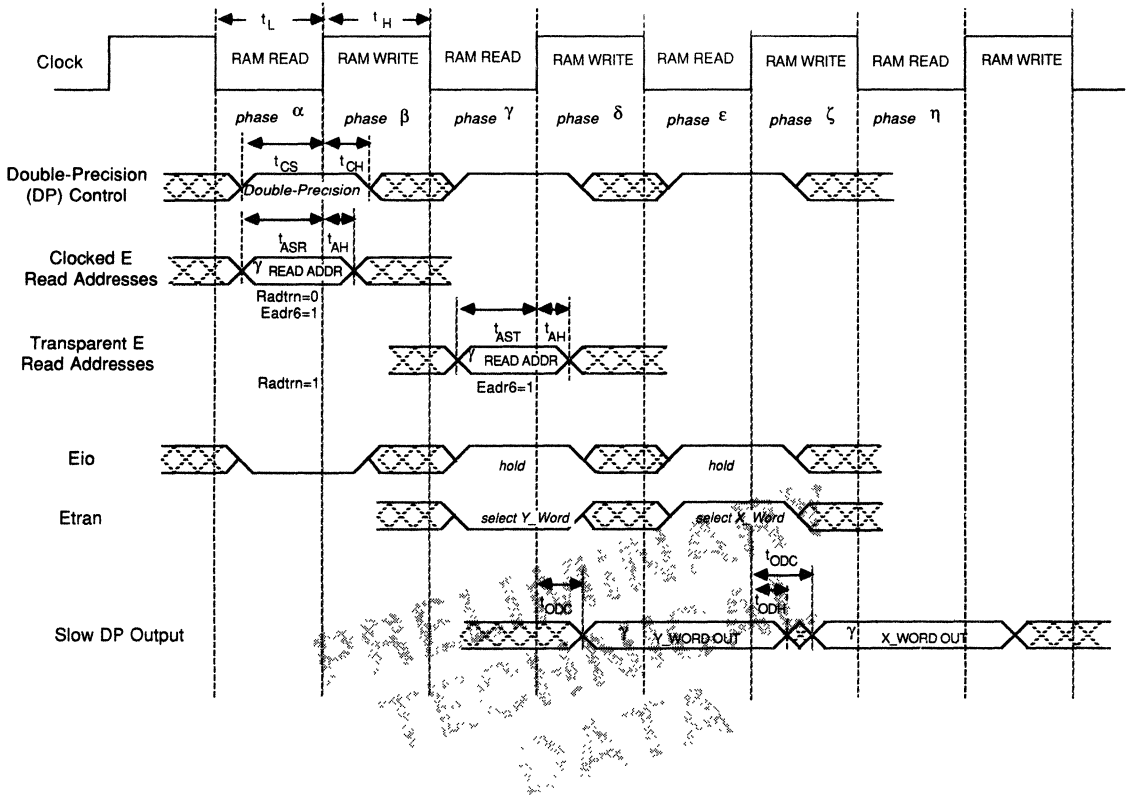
$t_L$ $t_H$

Clock

RAM READ RAM WRITE RAM READ RAM WRITE RAM READ RAM WRITE RAM READ RAM WRITE

phase $\alpha$ phase $\beta$ phase $\gamma$ phase $\delta$ phase $\varepsilon$ phase $\zeta$ phase $\eta$

Double-Precision (DP) Control

$t_{CS}$ $t_{CH}$

Double-Precision

Clocked E Read Addresses

$t_{ASR}$ $t_{AH}$

$\gamma$ READ ADDR

Radtrn=0
Eadr6=1

Transparent E Read Addresses

$t_{AST}$ $t_{AH}$

$\gamma$ READ ADDR

Eadr6=1

Radtrn=1

Eio

hold

hold

Etran

select Y_Word

select X_Word

$t_{ODC}$

$t_{ODC}$

$t_{ODH}$

Slow DP Output

$\gamma$ Y_WORD OUT

$\gamma$ X_WORD OUT

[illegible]